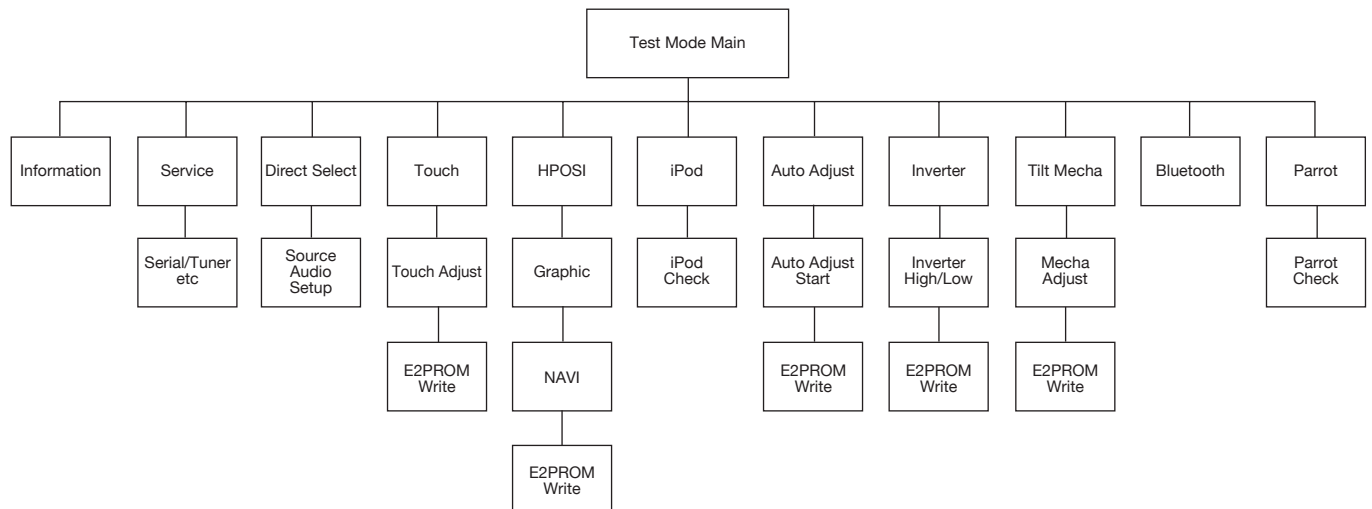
Test Mode Main

Information

Service

Serial/Tuner etc

Direct Select

Source Audio Setup

Touch

Touch Adjust

E2PROM Write

HPOSI

Graphic

NAVI

E2PROM Write

iPod

iPod Check

Auto Adjust

Auto Adjust Start

E2PROM Write

Inverter

Inverter High/Low

E2PROM Write

Tilt Mecha

Mecha Adjust

E2PROM Write

Bluetooth

Parrot

Parrot Check